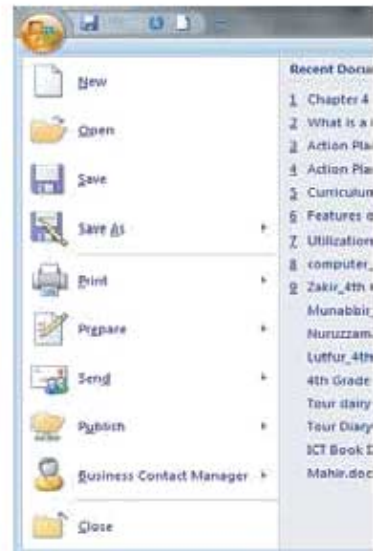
New

Open

Save

Save As

Print

Prepare

Send

Publish

Business Contact Manager

Close

Recent Docu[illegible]

1 Chapter 4

2 What is a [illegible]

3 Action Pla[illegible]

4 Action Pla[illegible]

5 Curriculum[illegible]

6 Features o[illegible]

7 Utilization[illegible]

8 computer_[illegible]

9 Zakir_4th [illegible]

Munabbir_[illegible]

Nuruzzama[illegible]

Lutfur_4th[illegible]

4th Grade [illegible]

Tour dairy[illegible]

Tour Diary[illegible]

ICT Book D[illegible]

Mahir.doc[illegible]